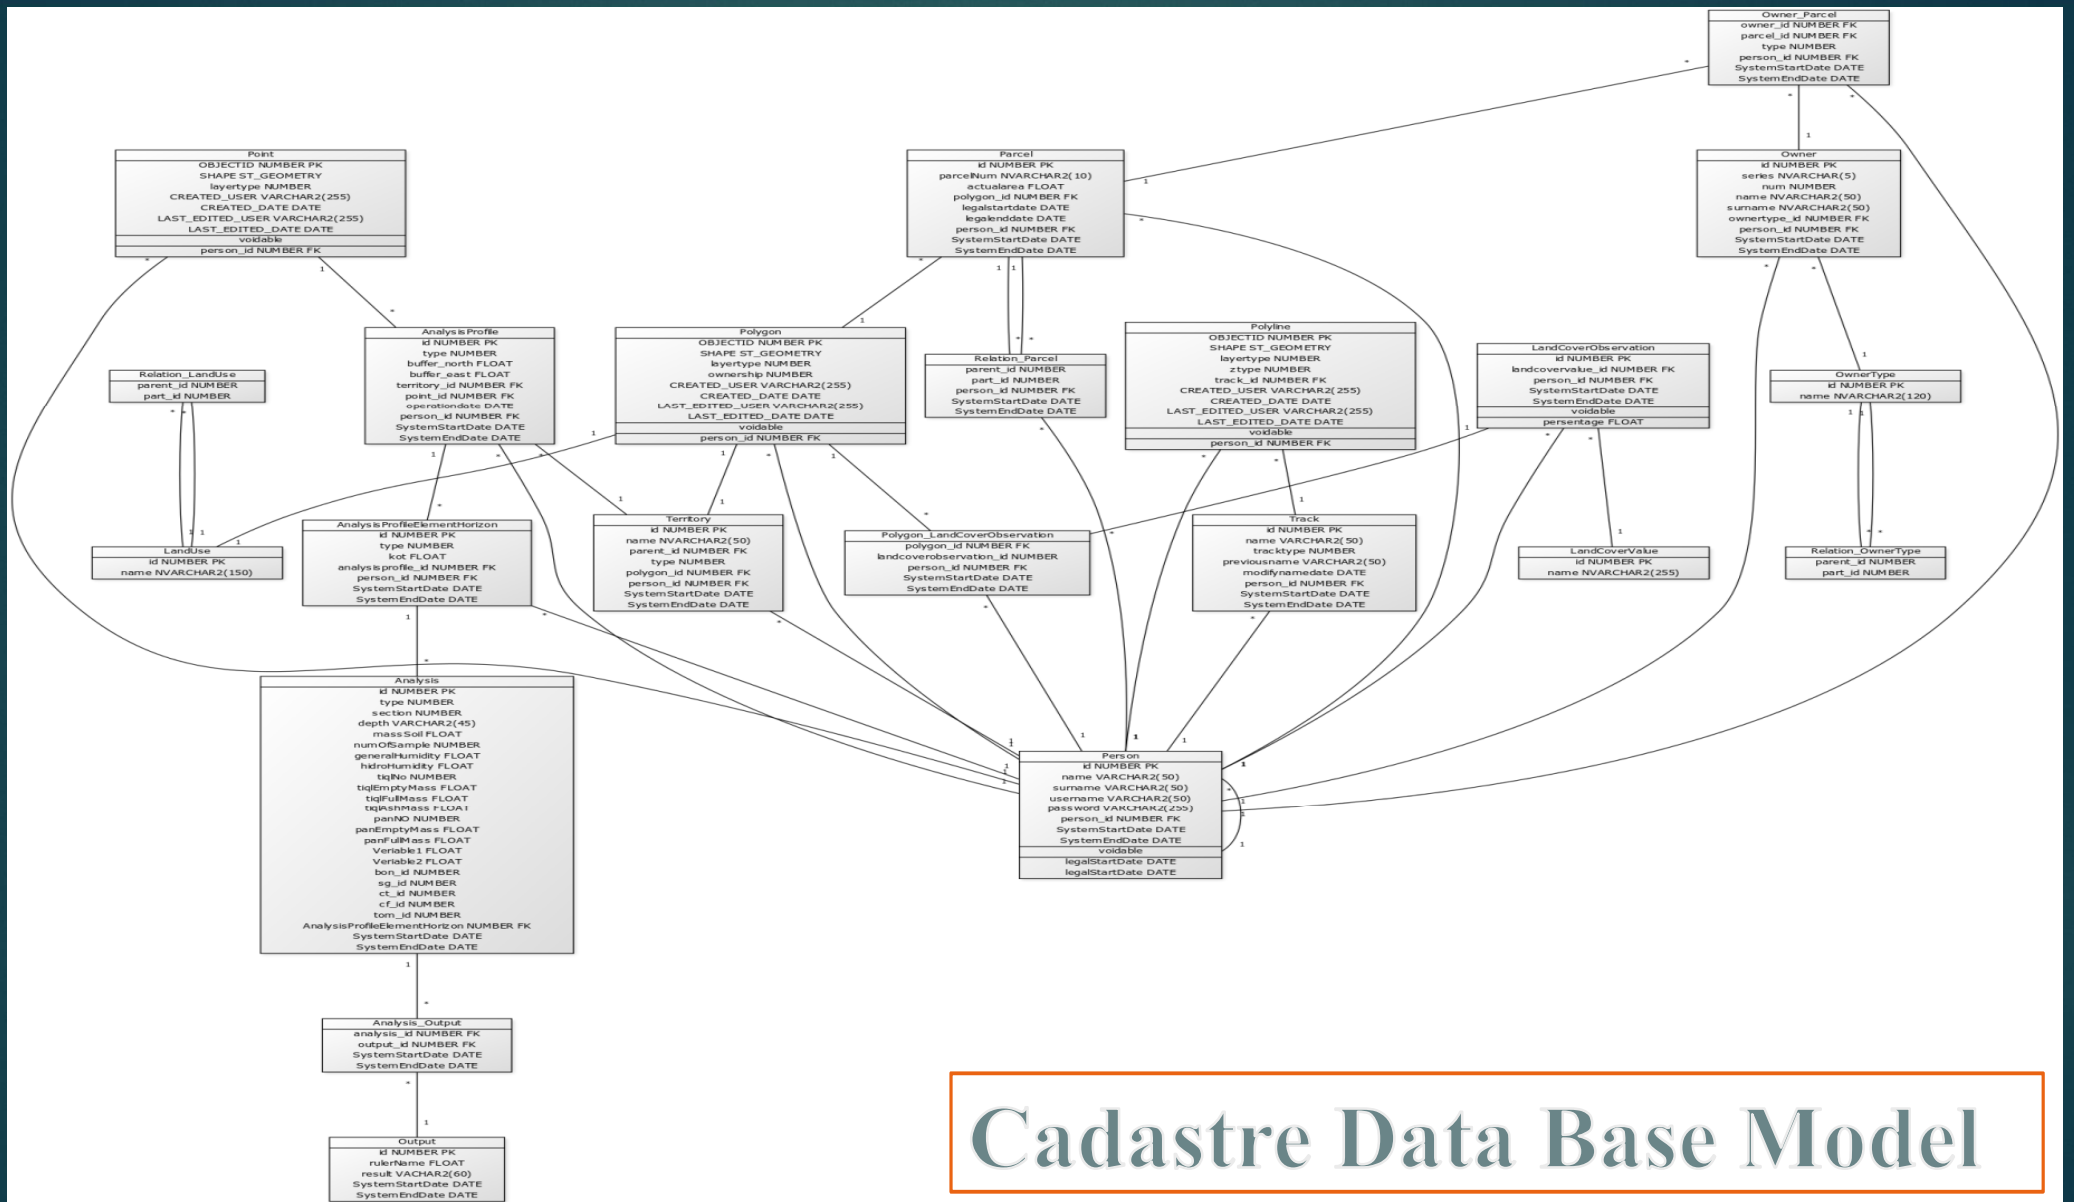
Owner_Parcel
owner_id NUMBER FK
parcel_id NUMBER FK
type NUMBER
person_id NUMBER FK
SystemStartDate DATE
SystemEndDate DATE

Point
OBJECTID NUMBER PK
SHAPE ST_GEOMETRY
layertype NUMBER
CREATED_USER VARCHAR2(255)
CREATED_DATE DATE
LAST_EDITED_USER VARCHAR2(255)
LAST_EDITED_DATE DATE
voidable
person_id NUMBER FK

Parcel
id NUMBER PK
parcelNum NVARCHAR2(10)
actualarea FLOAT
polygon_id NUMBER FK
legalstartdate DATE
legalenddate DATE
person_id NUMBER FK
SystemStartDate DATE
SystemEndDate DATE

Owner
id NUMBER PK
series NVARCHAR(5)
num NUMBER
name NVARCHAR2(50)
surname NVARCHAR2(50)
ownertype_id NUMBER FK
person_id NUMBER FK
SystemStartDate DATE
SystemEndDate DATE

AnalysisProfile
id NUMBER PK
type NUMBER
buffer_north FLOAT
buffer_east FLOAT
territory_id NUMBER FK
point_id NUMBER FK
operationdate DATE
person_id NUMBER FK
SystemStartDate DATE
SystemEndDate DATE

Polygon
OBJECTID NUMBER PK
SHAPE ST_GEOMETRY
layertype NUMBER
ownership NUMBER
CREATED_USER VARCHAR2(255)
CREATED_DATE DATE
LAST_EDITED_USER VARCHAR2(255)
LAST_EDITED_DATE DATE
voidable
person_id NUMBER FK

Relation_Parcel
parent_id NUMBER
part_id NUMBER
person_id NUMBER FK
SystemStartDate DATE
SystemEndDate DATE

Polyline
OBJECTID NUMBER PK
SHAPE ST_GEOMETRY
layertype NUMBER
ztype NUMBER
track_id NUMBER FK
CREATED_USER VARCHAR2(255)
CREATED_DATE DATE
LAST_EDITED_USER VARCHAR2(255)
LAST_EDITED_DATE DATE
voidable
person_id NUMBER FK

LandCoverObservation
id NUMBER PK
landcovervalue_id NUMBER FK
person_id NUMBER FK
SystemStartDate DATE
SystemEndDate DATE
voidable
persentage FLOAT

Relation_LandUse
parent_id NUMBER
part_id NUMBER

OwnerType
id NUMBER PK
name NVARCHAR2(120)

LandUse
id NUMBER PK
name NVARCHAR2(150)

AnalysisProfileElementHorizon
id NUMBER PK
type NUMBER
kot FLOAT
analysisprofile_id NUMBER FK
person_id NUMBER FK
SystemStartDate DATE
SystemEndDate DATE

Territory
id NUMBER PK
name NVARCHAR2(50)
parent_id NUMBER FK
type NUMBER
polygon_id NUMBER FK
person_id NUMBER FK
SystemStartDate DATE
SystemEndDate DATE

Polygon_LandCoverObservation
polygon_id NUMBER FK
landcoverobservation_id NUMBER FK
person_id NUMBER FK
SystemStartDate DATE
SystemEndDate DATE

Track
id NUMBER PK
name VARCHAR2(50)
tracktype NUMBER
previousname VARCHAR2(50)
modifynamedate DATE
person_id NUMBER FK
SystemStartDate DATE
SystemEndDate DATE

LandCoverValue
id NUMBER PK
name NVARCHAR2(255)

Relation_OwnerType
parent_id NUMBER
part_id NUMBER

Analysis
id NUMBER PK
type NUMBER
section NUMBER
depth VARCHAR2(45)
massSoil FLOAT
numOfSample NUMBER
generalHumidity FLOAT
hidroHumidity FLOAT
tiqINo NUMBER
tiqlEmptyMass FLOAT
tiqlFullMass FLOAT
tiqlAshMass FLOAT
panNO NUMBER
panEmptyMass FLOAT
panFullMass FLOAT
Veriable1 FLOAT
Veriable2 FLOAT
bon_id NUMBER
sg_id NUMBER
ct_id NUMBER
cf_id NUMBER
tom_id NUMBER
AnalysisProfileElementHorizon NUMBER FK
SystemStartDate DATE
SystemEndDate DATE

Person
id NUMBER PK
name VARCHAR2(50)
surname VARCHAR2(50)
username VARCHAR2(50)
password VARCHAR2(255)
person_id NUMBER FK
SystemStartDate DATE
SystemEndDate DATE
voidable
legalStartDate DATE
legalStartDate DATE

Analysis_Output
analysis_id NUMBER FK
output_id NUMBER FK
SystemStartDate DATE
SystemEndDate DATE

Output
id NUMBER PK
rulerName FLOAT
result VACHAR2(60)
SystemStartDate DATE
SystemEndDate DATE

Cadastre Data Base Model